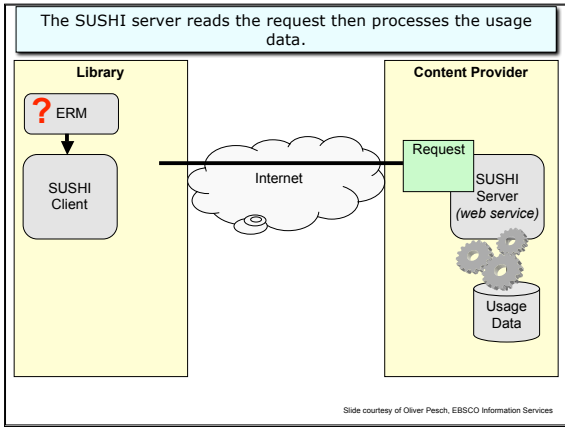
The SUSHI server reads the request then processes the usage data.

Library

? ERM

SUSHI Client

Internet

Content Provider

Request

SUSHI Server (web service)

Usage Data

Slide courtesy of Oliver Pesch, EBSCO Information Services